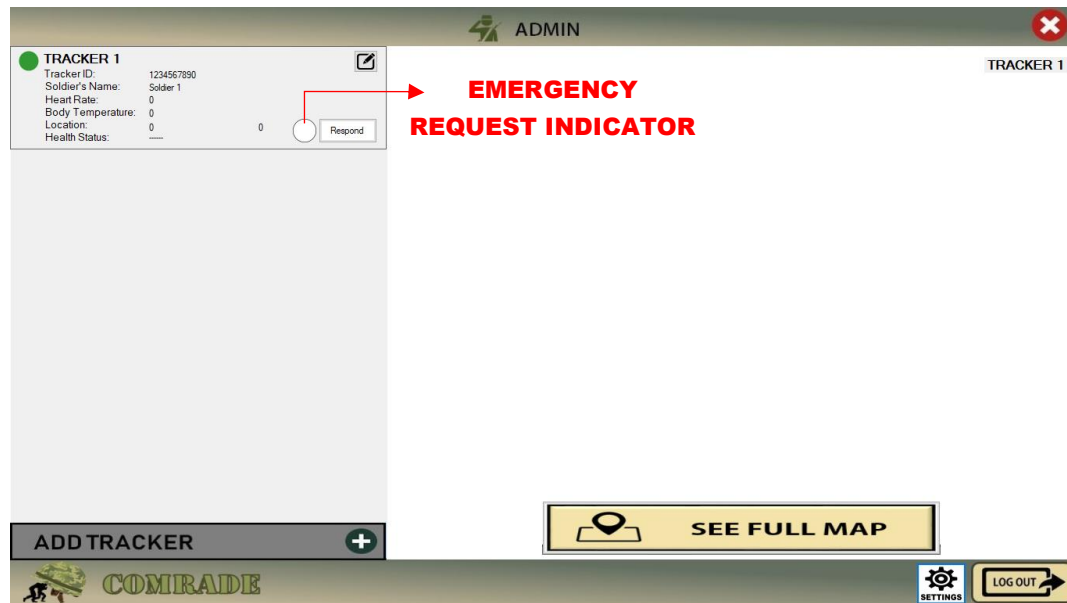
ADMIN

TRACKER 1
Tracker ID: 1234567890
Soldier's Name: Soldier 1
Heart Rate: 0
Body Temperature: 0
Location: 0 0
Health Status: ------

Respond

EMERGENCY REQUEST INDICATOR

TRACKER 1

ADD TRACKER

SEE FULL MAP

COMRADE

SETTINGS

LOG OUT